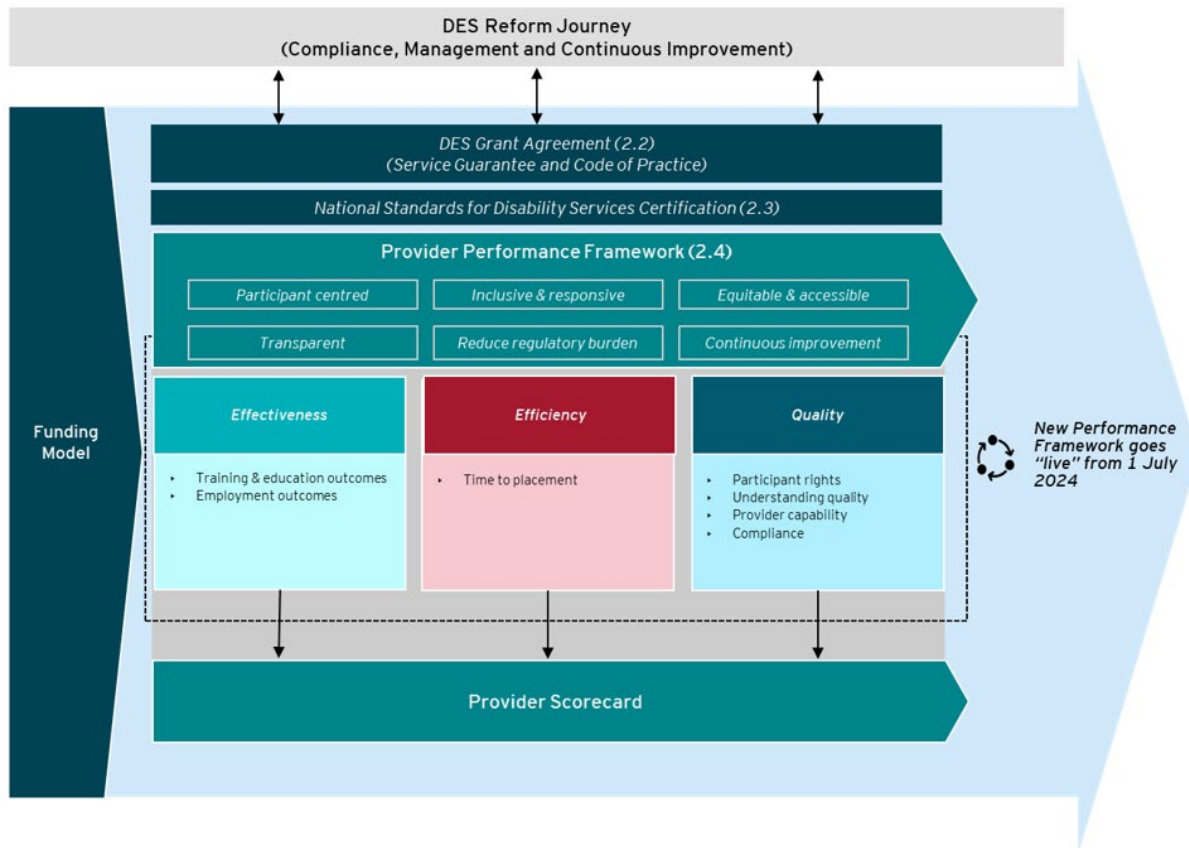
DES Reform Journey
(Compliance, Management and Continuous Improvement)

Funding Model

DES Grant Agreement (2.2)
(Service Guarantee and Code of Practice)

National Standards for Disability Services Certification (2.3)

Provider Performance Framework (2.4)

Participant centred

Inclusive & responsive

Equitable & accessible

Transparent

Reduce regulatory burden

Continuous improvement

Effectiveness

- Training & education outcomes
- Employment outcomes

Efficiency

- Time to placement

Quality

- Participant rights
- Understanding quality
- Provider capability
- Compliance

New Performance Framework goes "live" from 1 July 2024

Provider Scorecard